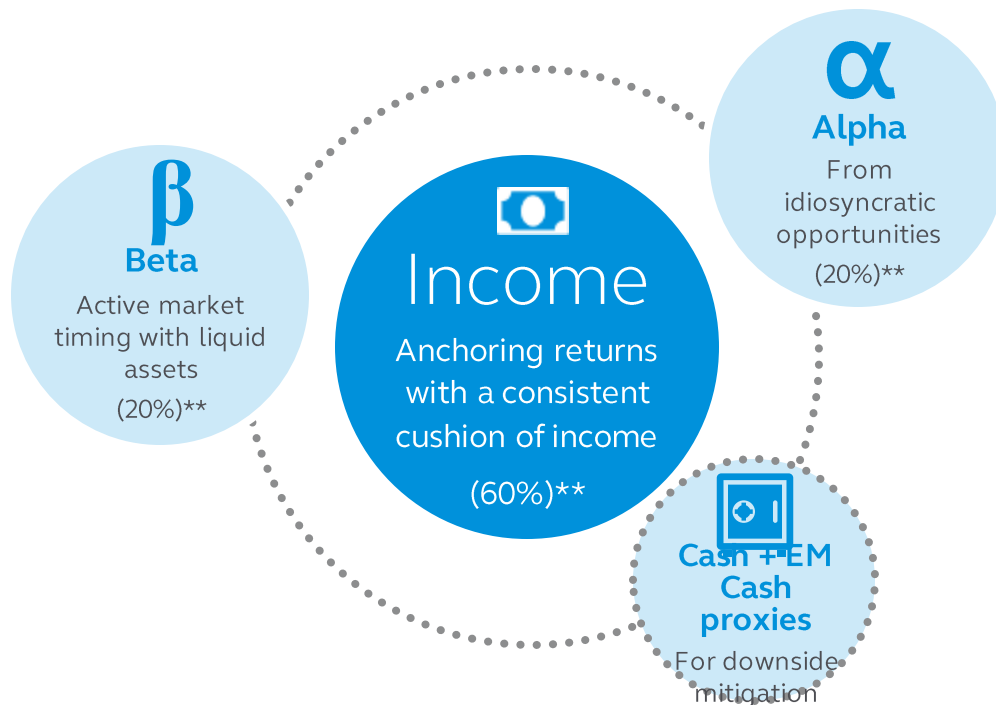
α
Alpha
From idiosyncratic opportunities
(20%)**

β
Beta
Active market timing with liquid assets
(20%)**

Income
Anchoring returns with a consistent cushion of income
(60%)**

Cash + EM Cash proxies
For downside mitigation